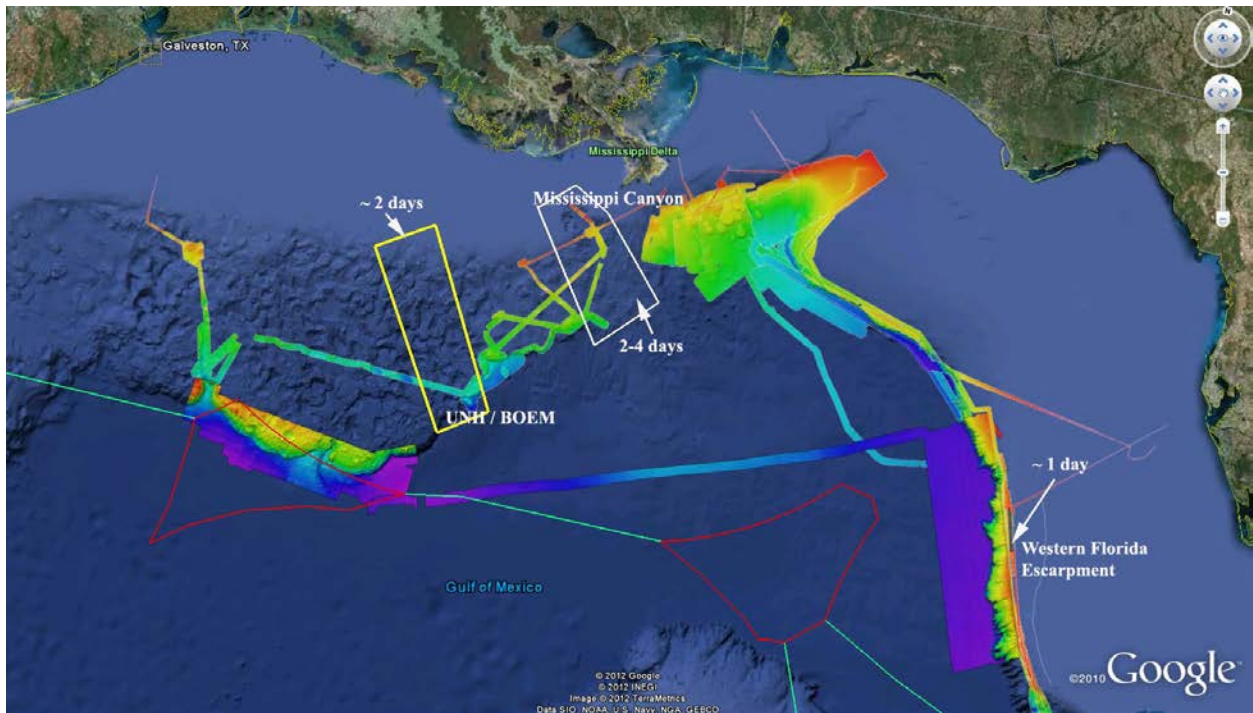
Galveston, TX

Mississippi Delta

~ 2 days

Mississippi Canyon

2-4 days

UNH / BOEM

~ 1 day

Western Florida Escarpment

Gulf of Mexico

© 2012 Google
© 2012 INEGI
Image © 2012 TerraMetrics
Data SIO, NOAA, U.S. Navy, NGA, GEBCO

©2010 Google

N